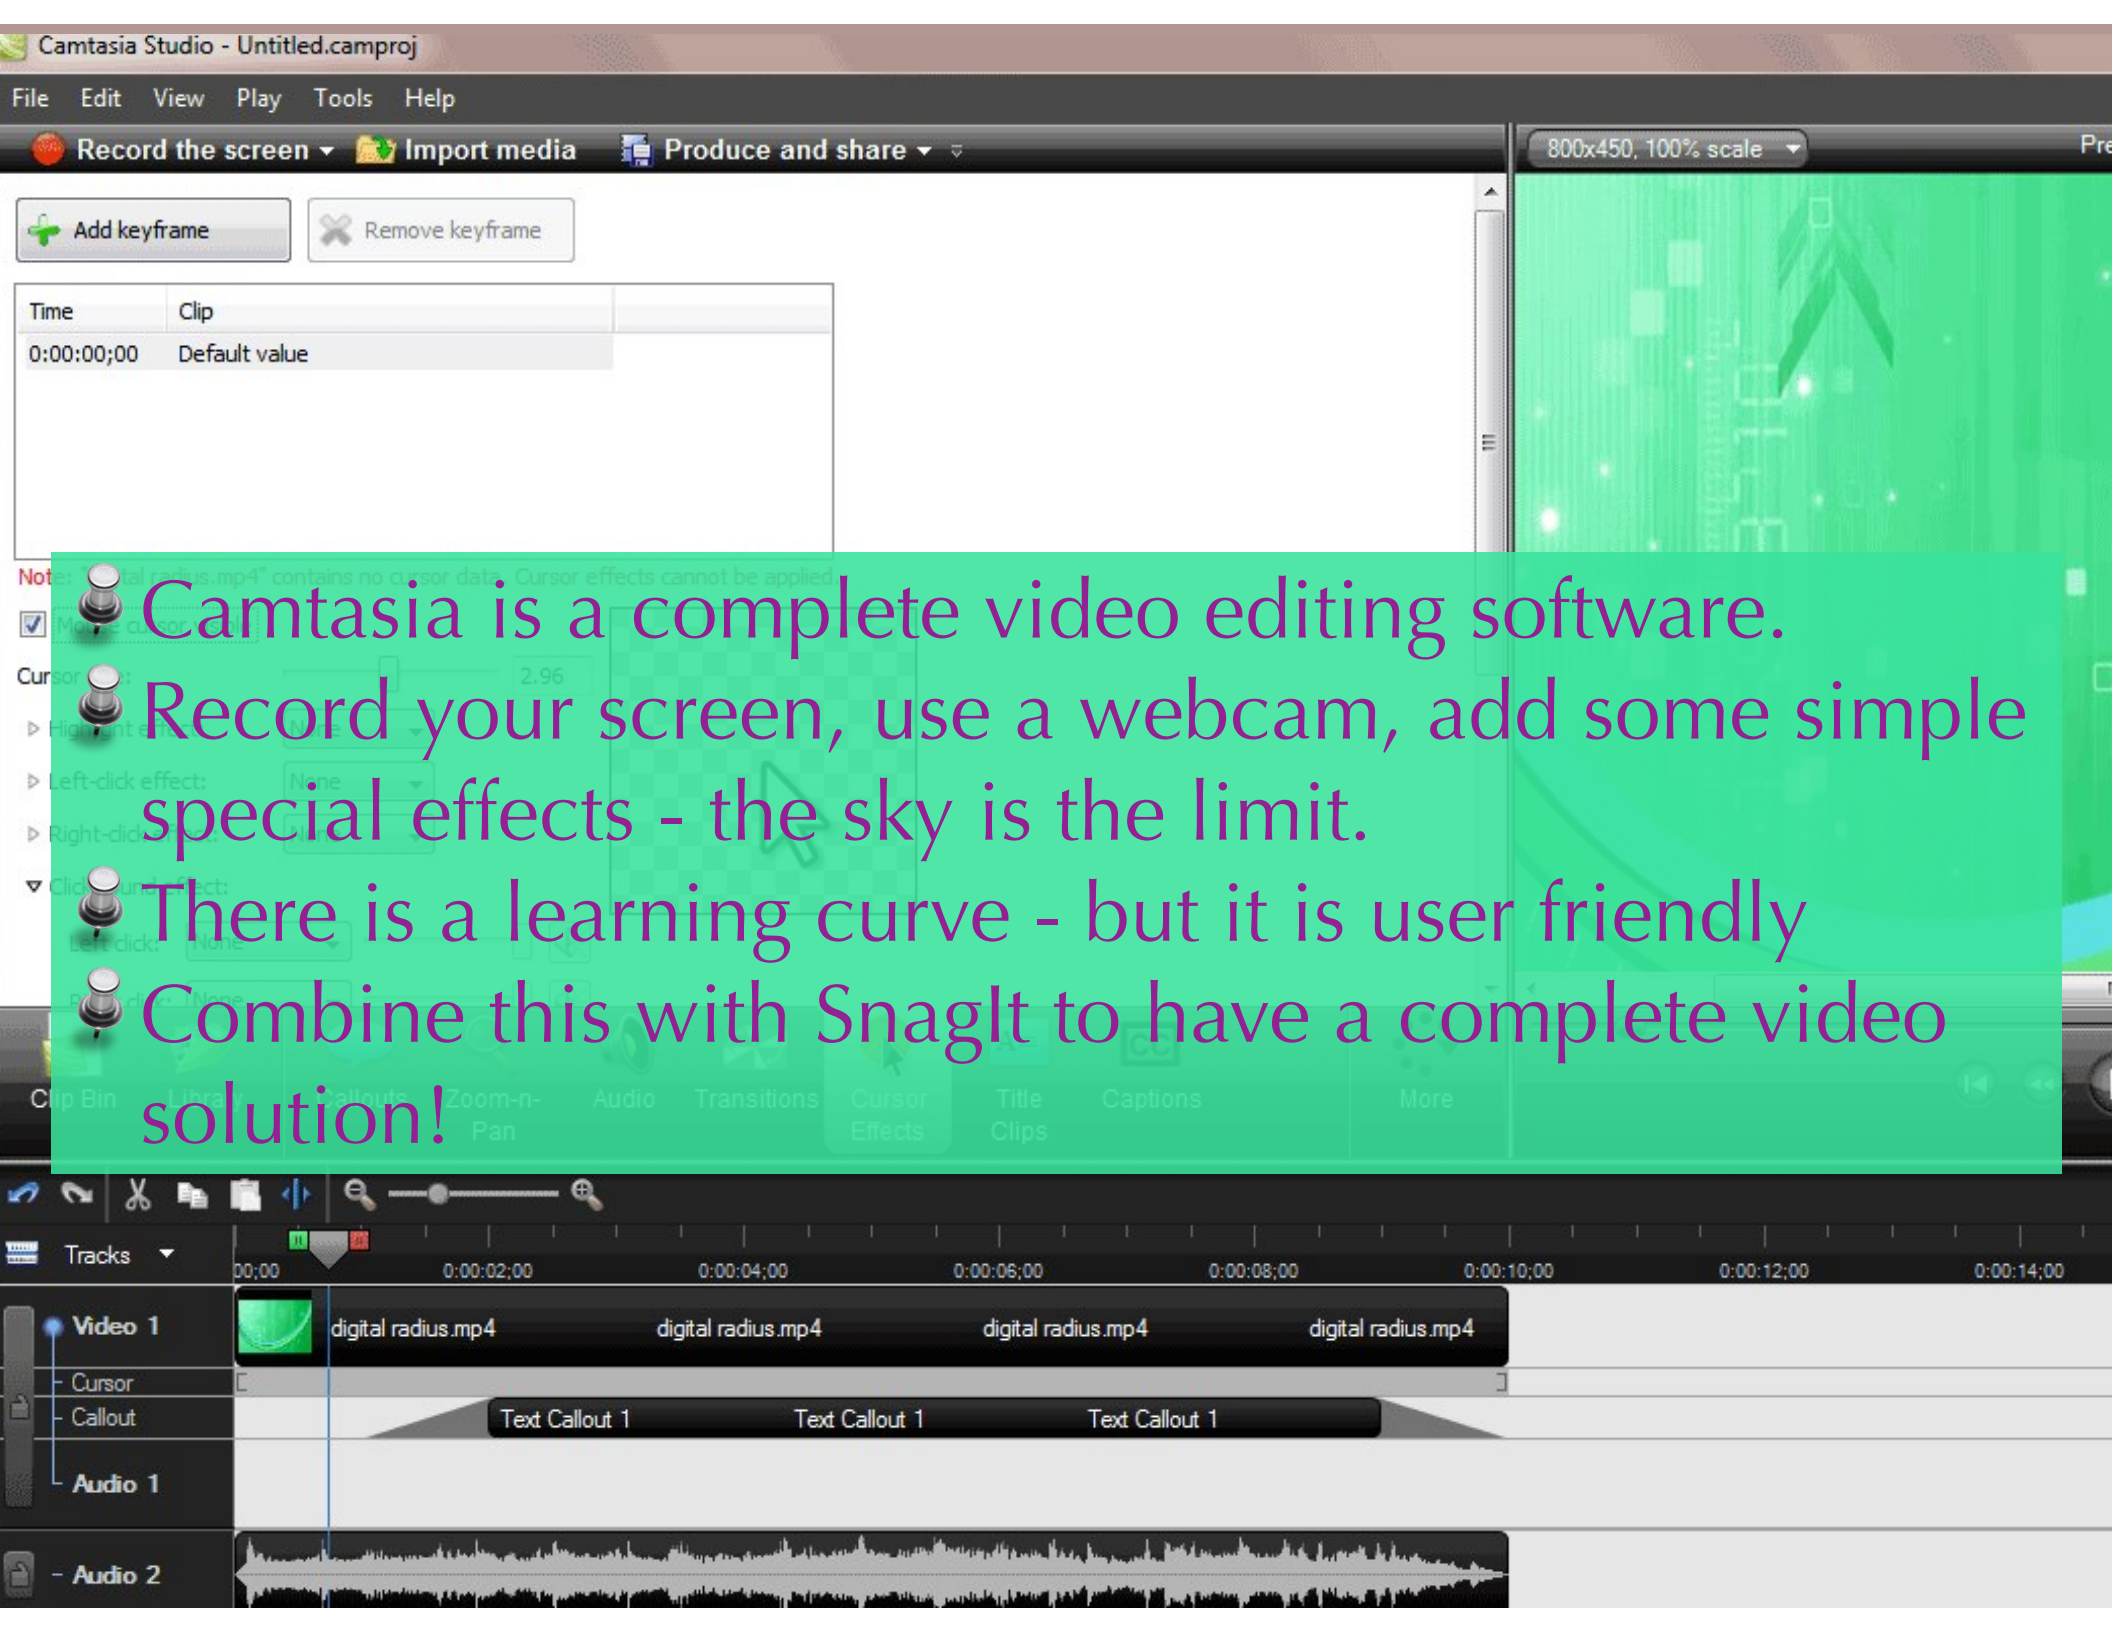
Camtasia Studio - Untitled.camproj

File Edit View Play Tools Help

Record the screen Import media Produce and share

800x450, 100% scale

Pre

Add keyframe Remove keyframe

| Time | Clip |
|---|---|
| 0:00:00;00 | Default value |

Camtasia is a complete video editing software.

Record your screen, use a webcam, add some simple special effects - the sky is the limit.

There is a learning curve - but it is user friendly

Combine this with SnagIt to have a complete video solution!

Tracks

00;00 0:00:02;00 0:00:04;00 0:00:06;00 0:00:08;00 0:00:10;00 0:00:12;00 0:00:14;00

Video 1 digital radius.mp4 digital radius.mp4 digital radius.mp4 digital radius.mp4

Cursor

Callout Text Callout 1 Text Callout 1 Text Callout 1

Audio 1

Audio 2